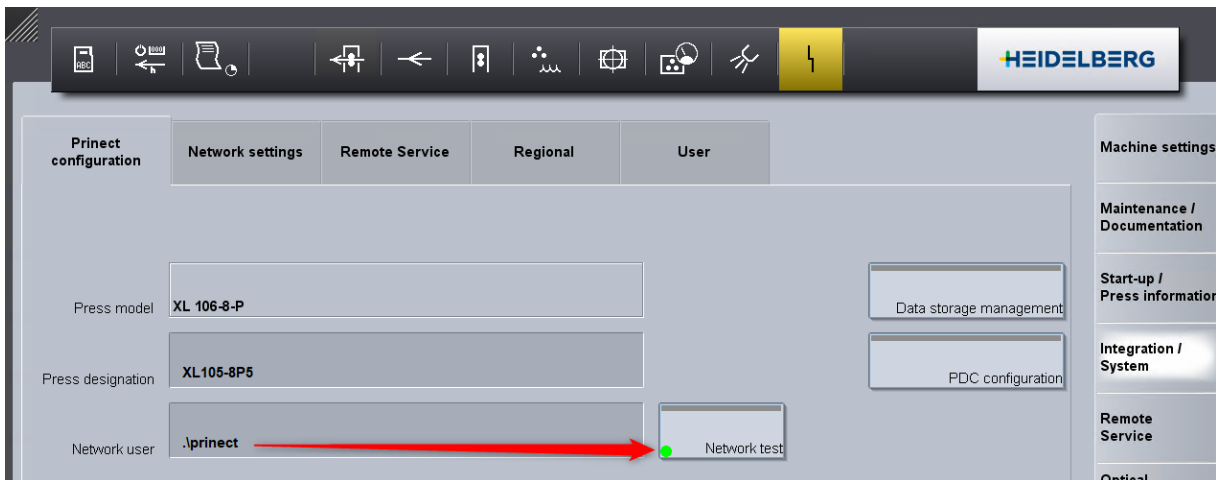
ABC

HEIDELBERG

Prinect configuration

Network settings

Remote Service

Regional

User

Machine settings

Maintenance / Documentation

Start-up / Press information

Integration / System

Remote Service

Optical

Press model XL 106-8-P

Press designation XL105-8P5

Network user .\prinect

Data storage management

PDC configuration

Network test